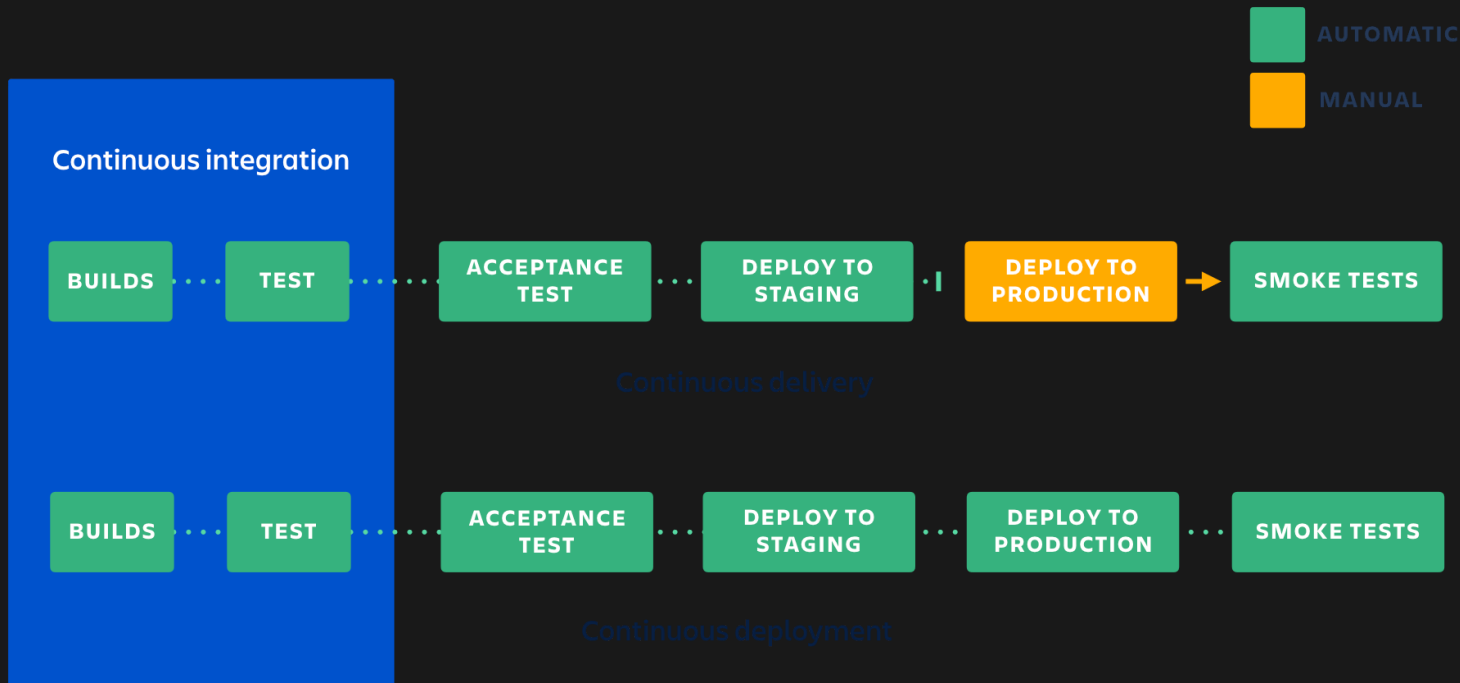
AUTOMATIC

MANUAL

Continuous integration

BUILDS

TEST

ACCEPTANCE TEST

DEPLOY TO STAGING

DEPLOY TO PRODUCTION

SMOKE TESTS

Continuous delivery

BUILDS

TEST

ACCEPTANCE TEST

DEPLOY TO STAGING

DEPLOY TO PRODUCTION

SMOKE TESTS

Continuous deployment